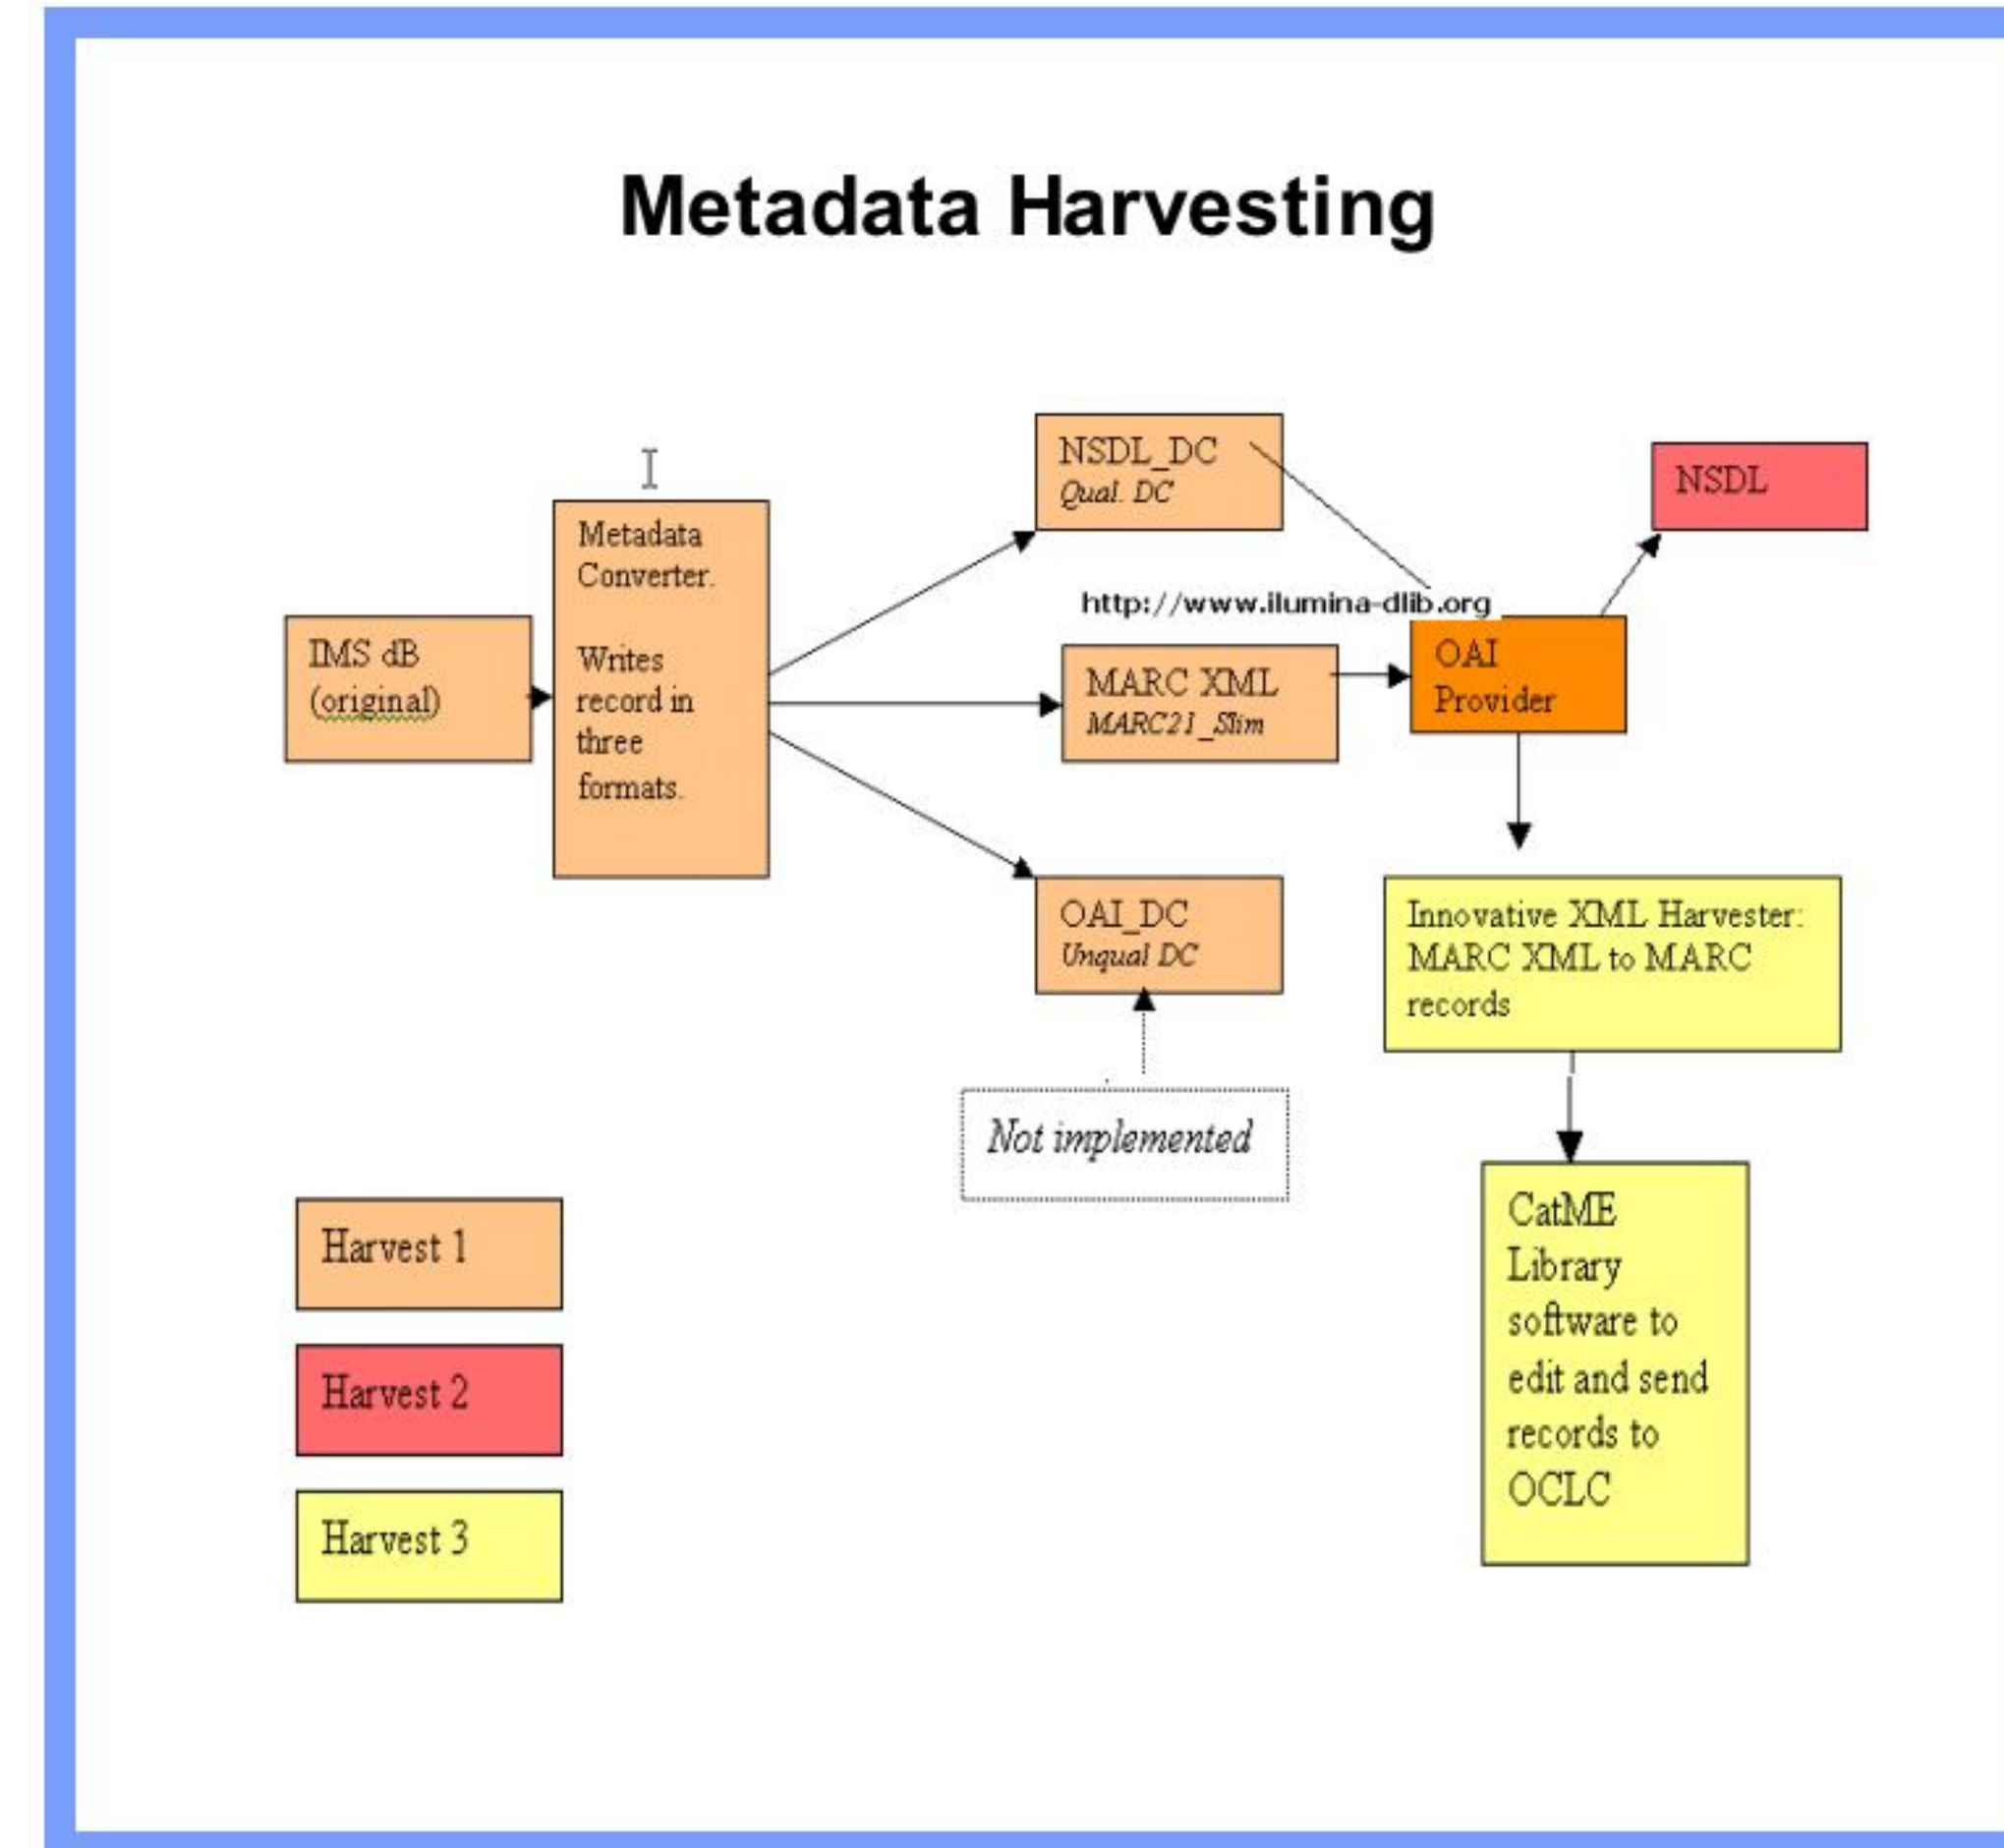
Metadata Harvesting

IMS dB
(original)

Metadata Converter.

Writes record in three formats.

NSDL_DC
Qual. DC

MARC XML
MARC21_Slim

OAI_DC
Unqual DC

Not implemented

http://www.ilumina-dlib.org

OAI Provider

NSDL

Innovative XML Harvester: MARC XML to MARC records

CatME Library software to edit and send records to OCLC

Harvest 1

Harvest 2

Harvest 3